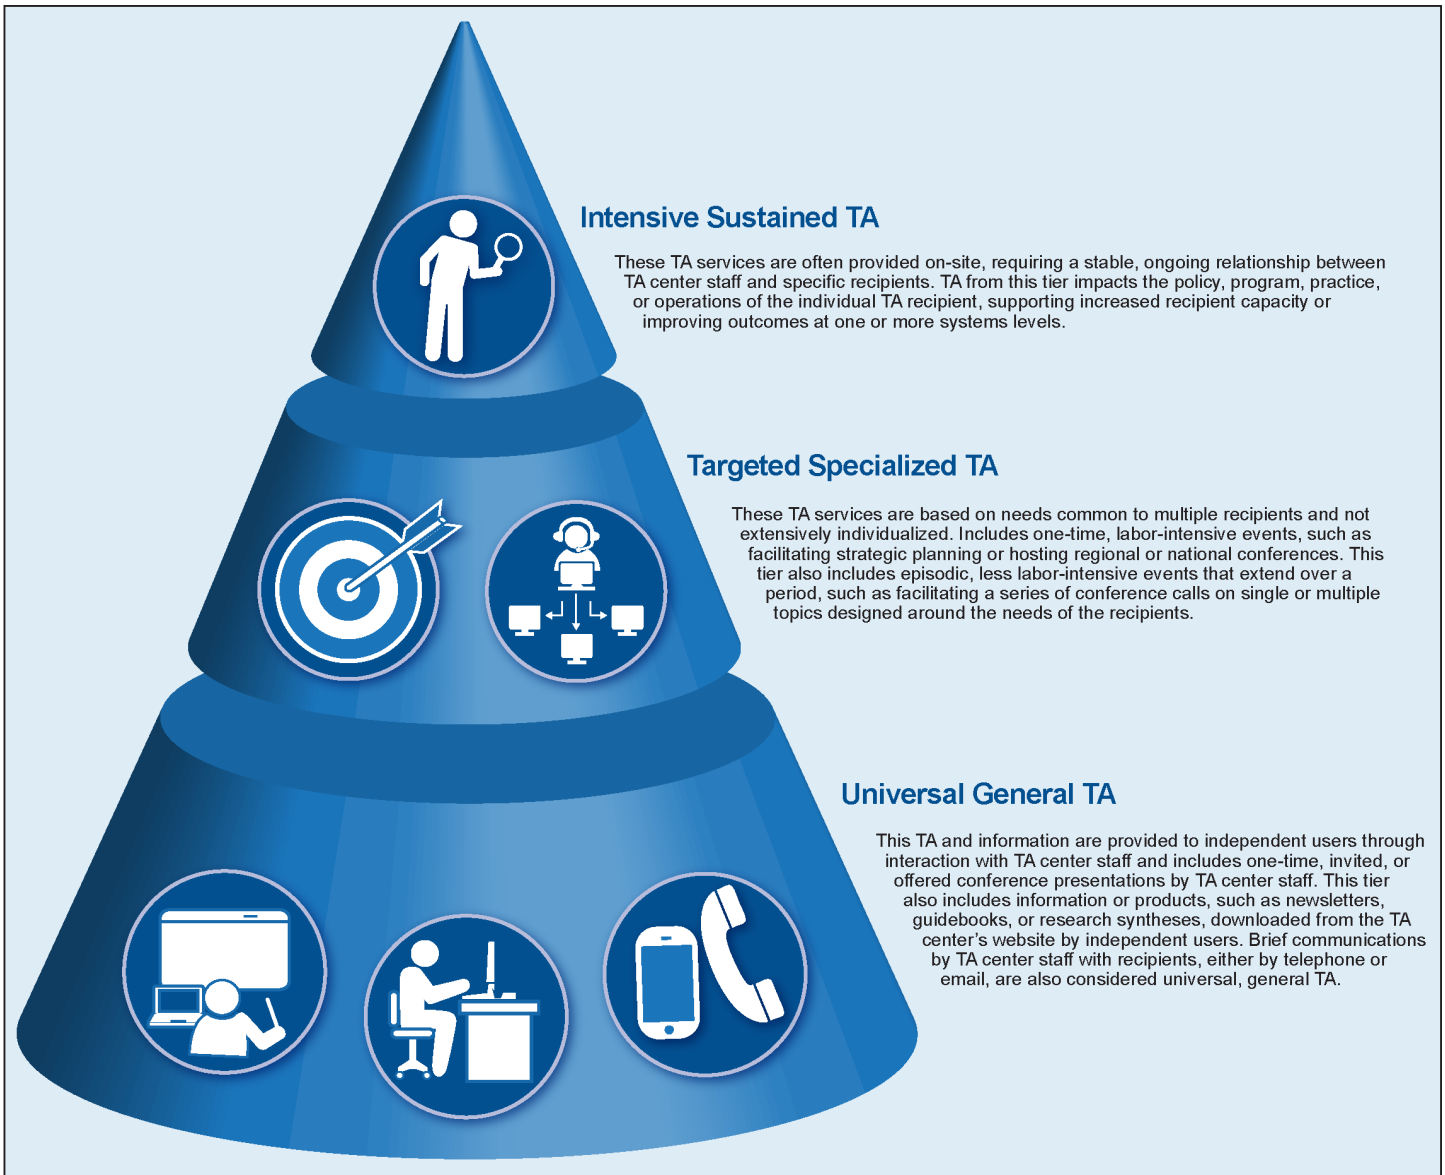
Intensive Sustained TA

These TA services are often provided on-site, requiring a stable, ongoing relationship between TA center staff and specific recipients. TA from this tier impacts the policy, program, practice, or operations of the individual TA recipient, supporting increased recipient capacity or improving outcomes at one or more systems levels.

Targeted Specialized TA

These TA services are based on needs common to multiple recipients and not extensively individualized. Includes one-time, labor-intensive events, such as facilitating strategic planning or hosting regional or national conferences. This tier also includes episodic, less labor-intensive events that extend over a period, such as facilitating a series of conference calls on single or multiple topics designed around the needs of the recipients.

Universal General TA

This TA and information are provided to independent users through interaction with TA center staff and includes one-time, invited, or offered conference presentations by TA center staff. This tier also includes information or products, such as newsletters, guidebooks, or research syntheses, downloaded from the TA center's website by independent users. Brief communications by TA center staff with recipients, either by telephone or email, are also considered universal, general TA.